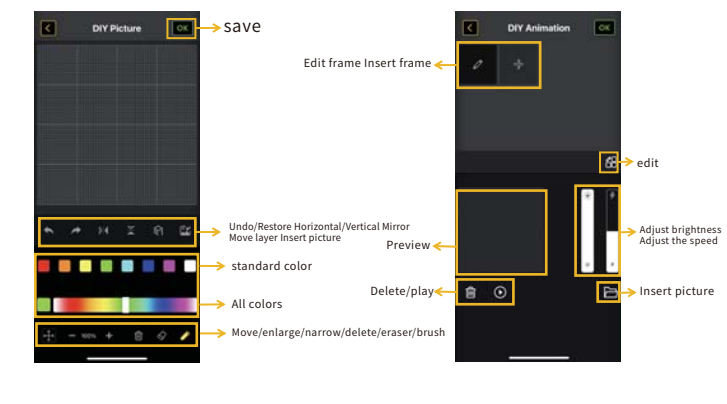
DIY Picture

OK

save

Undo/Restore Horizontal/Vertical Mirror
Move layer Insert picture

standard color

All colors

100%

Move/enlarge/narrow/delete/eraser/brush

DIY Animation

OK

Edit frame Insert frame

edit

Preview

Adjust brightness
Adjust the speed

Delete/play

Insert picture